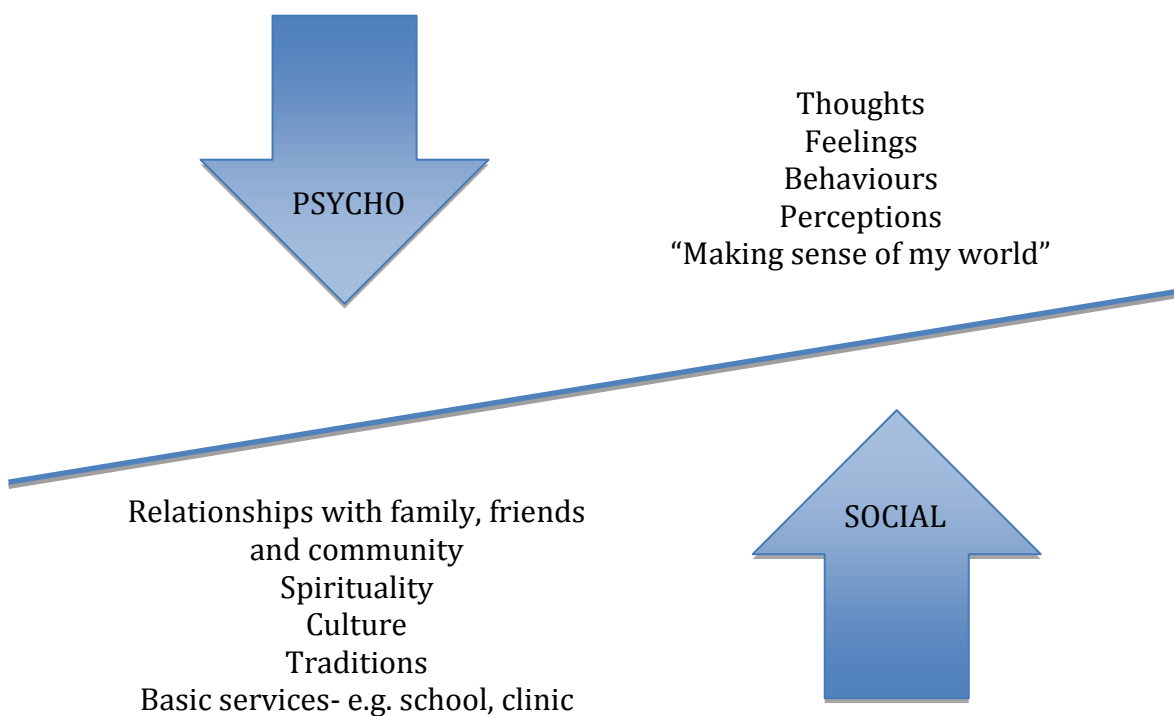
PSYCHO

Thoughts
Feelings
Behaviours
Perceptions
“Making sense of my world”

Relationships with family, friends and community
Spirituality
Culture
Traditions
Basic services- e.g. school, clinic

SOCIAL